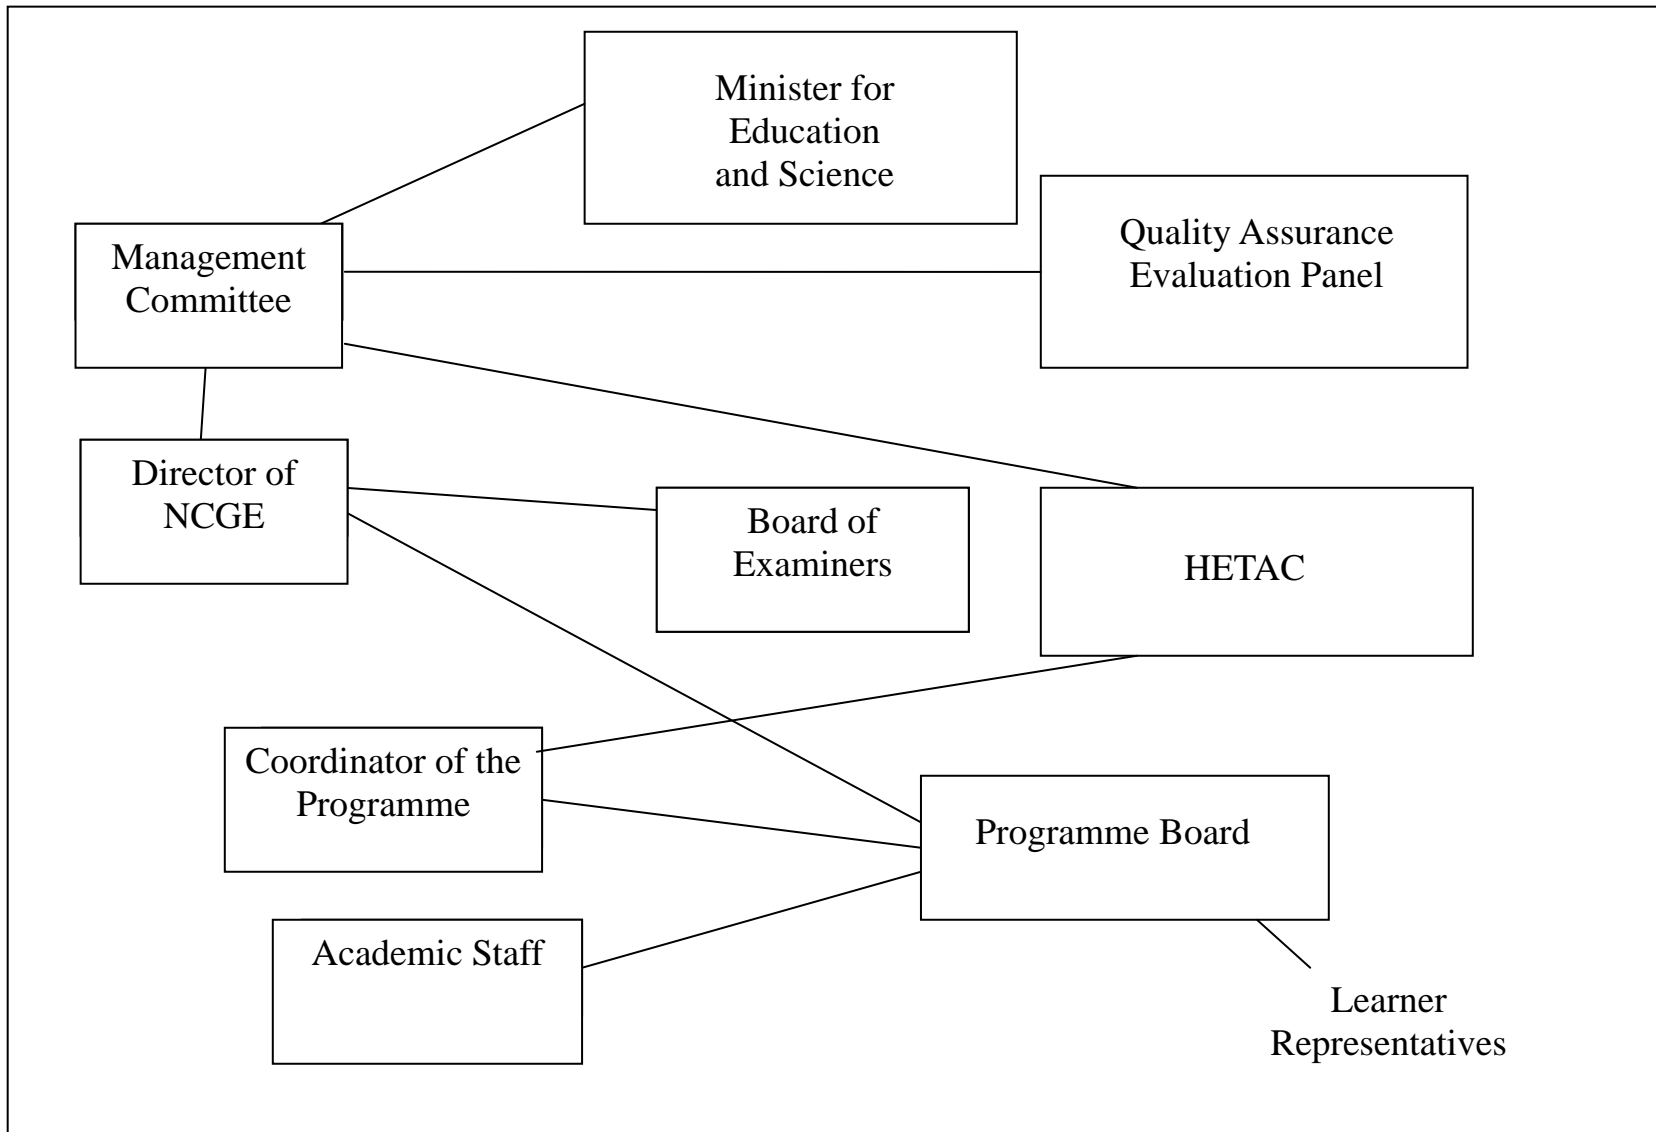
Minister for Education and Science

Management Committee

Quality Assurance Evaluation Panel

Director of NCGE

Board of Examiners

HETAC

Coordinator of the Programme

Programme Board

Academic Staff

Learner Representatives